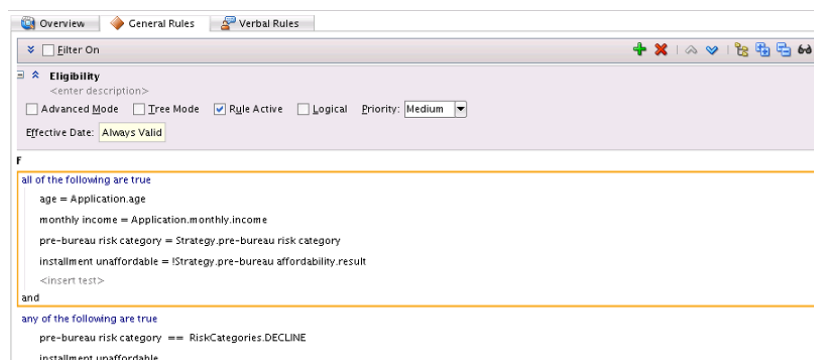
Overview General Rules Verbal Rules

Filter On

Eligibility
<enter description>
Advanced Mode Tree Mode Rule Active Logical Priority: Medium
Effective Date: Always Valid

F

all of the following are true
age = Application.age
monthly income = Application.monthly.income
pre-bureau risk category = Strategy.pre-bureau risk category
installment unaffordable = !Strategy.pre-bureau affordability.result
<insert test>
and
any of the following are true
pre-bureau risk category == RiskCategories.DECLINE
installment unaffordable